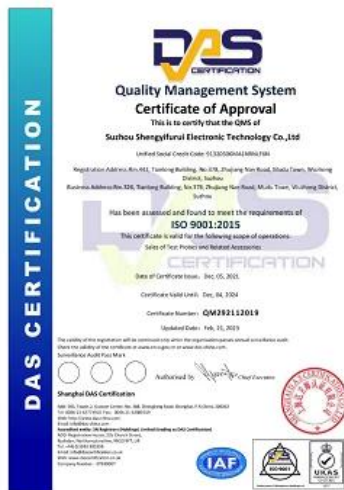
DAS
CERTIFICATION

DAS CERTIFICATION

Quality Management System
Certificate of Approval
This is to certify that the QMS of
Suzhou Shengyifurui Electronic Technology Co.,Ltd

Unified Social Credit Code: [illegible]

Registration Address:No.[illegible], Tianfeng Building, No.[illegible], Zhujiang Nan Road, Shuda Town, Wuzhong District, Suzhou
Business Address:No.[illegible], Tianfeng Building, No.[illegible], Zhujiang Nan Road, Mudu Town, Wuzhong District, Suzhou

Has been assessed and found to meet the requirements of
ISO 9001:2015
This certificate is valid for the following scope of operations:
Sales of Test Probes and Related Accessories

Date of Certificate Issue: Dec. 05, 2021
Certificate Valid Until: Dec. 04, 2024
Certificate Number: QM292112019
Updated Date: Feb. 21, 2023

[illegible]
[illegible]
Surveillance Audit Pass Mark

Authorised by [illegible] Chief Executive

Shanghai DAS Certification
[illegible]

IAF
ISO 9001
UKAS